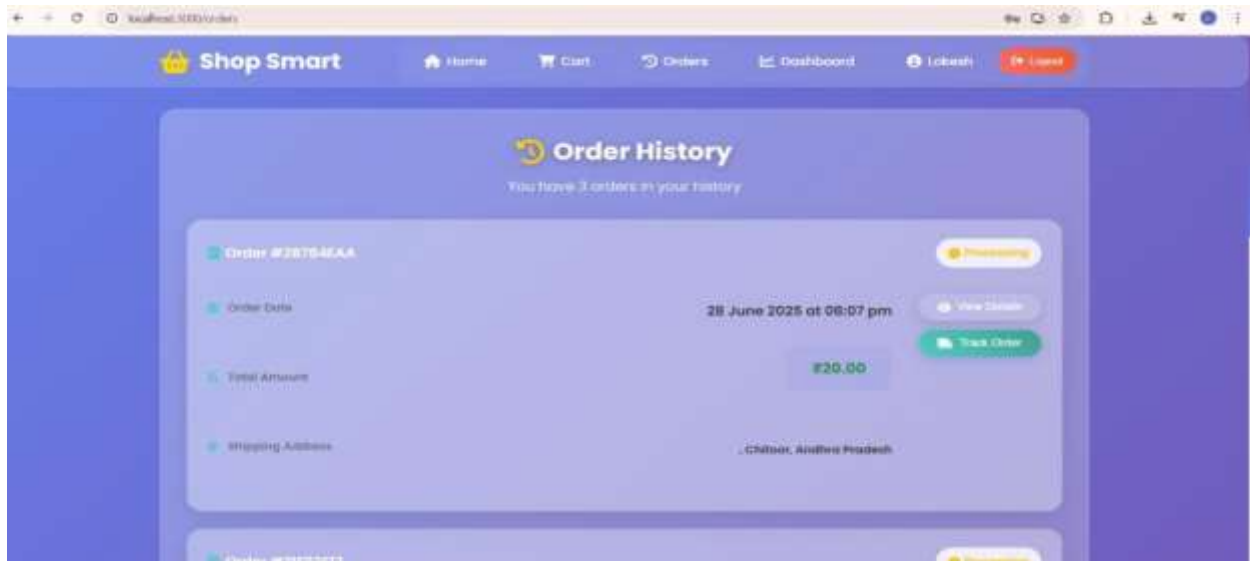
localhost:3000/orders

Shop Smart
Home
Cart
Orders
Dashboard
Lokesh
Logout

Order History
You have 3 orders in your history

Order #28764EAA
Processing
Order Date
28 June 2025 at 06:07 pm
View Details
Track Order
Total Amount
₹20.00
Shipping Address
, Chittoor, Andhra Pradesh

Order #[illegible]
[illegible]